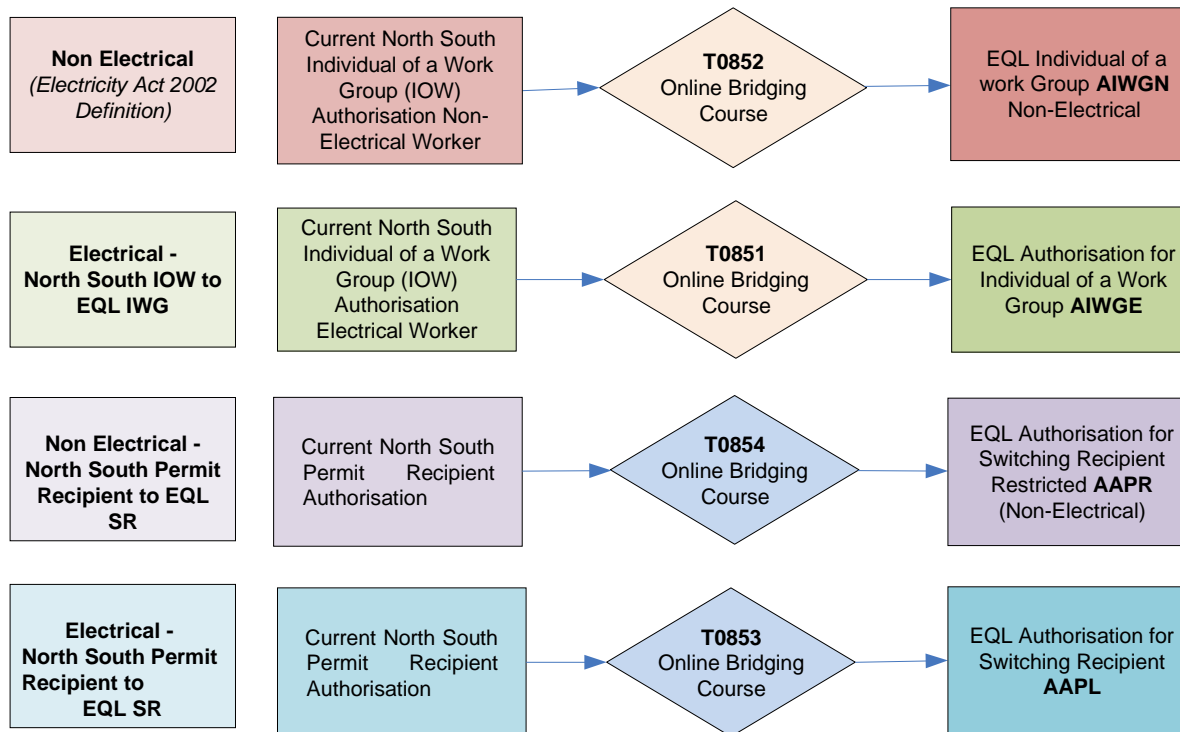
Non Electrical
(Electricity Act 2002 Definition)

Current North South Individual of a Work Group (IOW) Authorisation Non-Electrical Worker

T0852
Online Bridging Course

EQL Individual of a work Group AIWGN Non-Electrical

Electrical - North South IOW to EQL IWG

Current North South Individual of a Work Group (IOW) Authorisation Electrical Worker

T0851
Online Bridging Course

EQL Authorisation for Individual of a Work Group AIWGE

Non Electrical - North South Permit Recipient to EQL SR

Current North South Permit Recipient Authorisation

T0854
Online Bridging Course

EQL Authorisation for Switching Recipient Restricted AAPR (Non-Electrical)

Electrical - North South Permit Recipient to EQL SR

Current North South Permit Recipient Authorisation

T0853
Online Bridging Course

EQL Authorisation for Switching Recipient AAPL